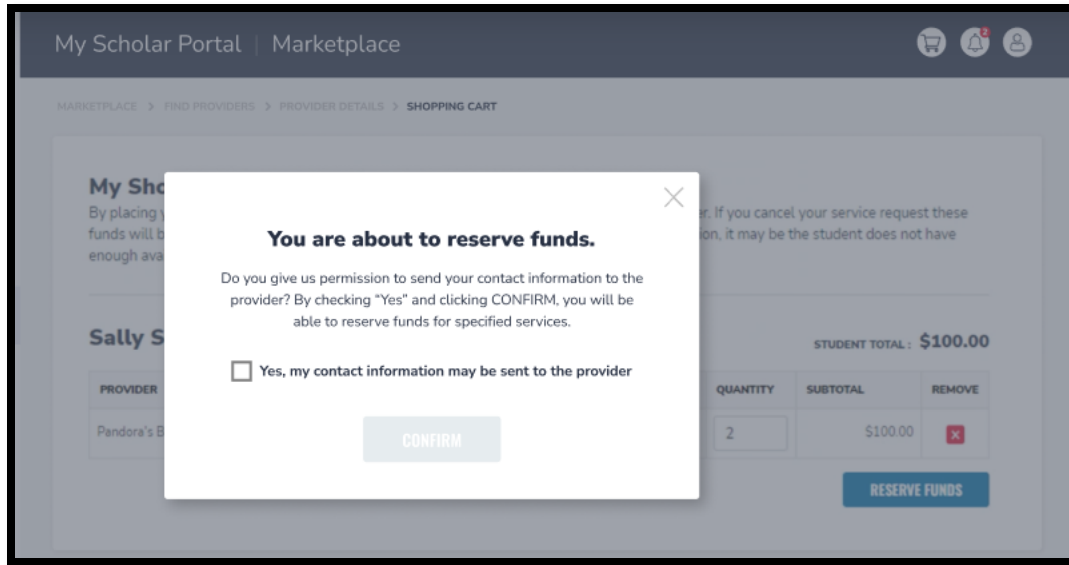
My Scholar Portal | Marketplace

MARKETPLACE > FIND PROVIDERS > PROVIDER DETAILS > SHOPPING CART

My Sho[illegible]
By placing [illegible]r. If you cancel your service request these funds will b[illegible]ion, it may be the student does not have enough ava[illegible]

Sally S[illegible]

STUDENT TOTAL : $100.00

| PROVIDER | QUANTITY | SUBTOTAL | REMOVE |
|---|---|---|---|
| Pandora's B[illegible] | 2 | $100.00 | |

RESERVE FUNDS

You are about to reserve funds.

Do you give us permission to send your contact information to the provider? By checking "Yes" and clicking CONFIRM, you will be able to reserve funds for specified services.

Yes, my contact information may be sent to the provider

CONFIRM